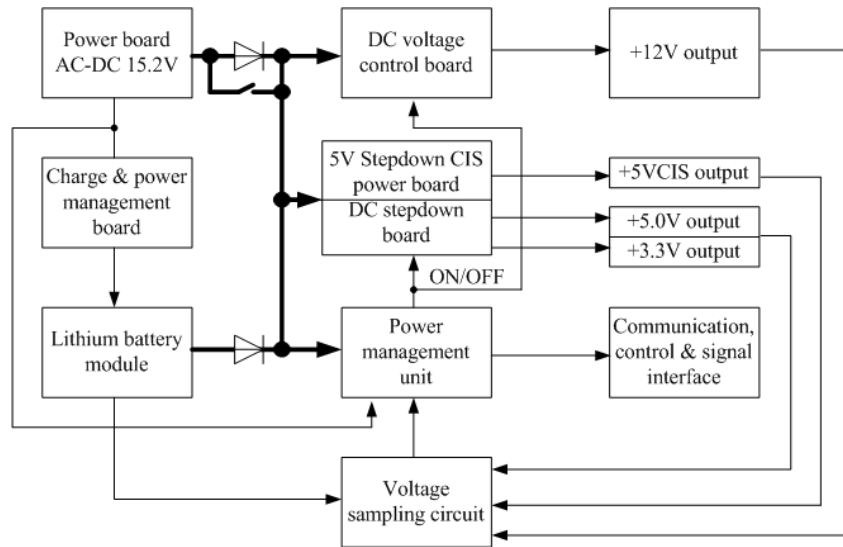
Power board AC-DC 15.2V

DC voltage control board

+12V output

5V Stepdown CIS power board

+5VCIS output

Charge & power management board

DC stepdown board

+5.0V output

+3.3V output

ON/OFF

Lithium battery module

Power management unit

Communication, control & signal interface

Voltage sampling circuit